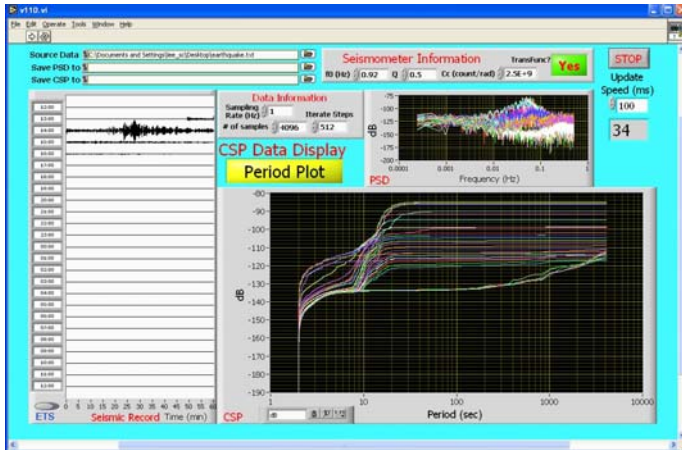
v110.vi
File Edit Operate Tools Window Help

Source Data C:\Documents and Settings\lee_s\Desktop\earthquake.txt
Save PSD to
Save CSP to

Seismometer Information
f0 (Hz) 0.92 Q 0.5 Cc (count/rad) 2.5E+9
Transfunc? Yes

STOP
Update Speed (ms)
100
34

Data Information
Sampling Rate (Hz) 1
Iterate Steps
# of samples 4096 512

CSP Data Display
Period Plot

PSD
-75
-100
-125
-150
-175
-200
dB
0.0001 0.001 0.01 0.1 1
Frequency (Hz)

CSP
-80
-90
-100
-110
-120
-130
-140
-150
-160
-170
-180
-190
dB
1 10 100 1000 10000
Period (sec)

ETS
0 5 10 15 20 25 30 35 40 45 50 55 60
Seismic Record Time (mn)